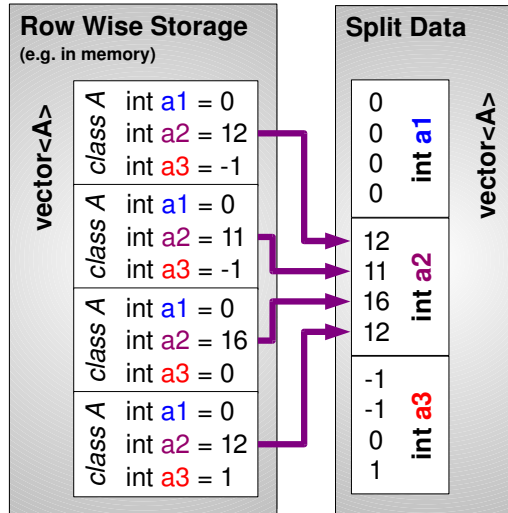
Row Wise Storage
(e.g. in memory)

vector<A>

class A
int a1 = 0
int a2 = 12
int a3 = -1

class A
int a1 = 0
int a2 = 11
int a3 = -1

class A
int a1 = 0
int a2 = 16
int a3 = 0

class A
int a1 = 0
int a2 = 12
int a3 = 1

Split Data

vector<A>

0
0
0
0
int a1

12
11
16
12
int a2

-1
-1
0
1
int a3